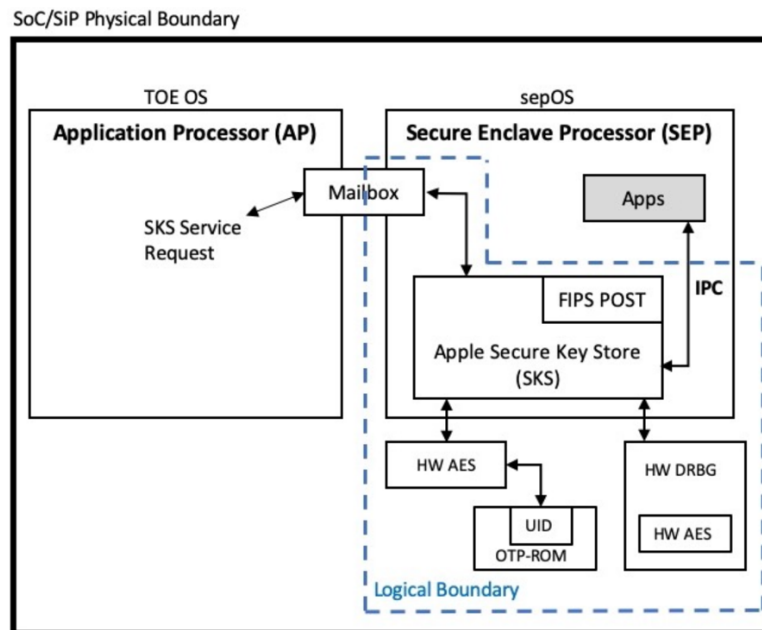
SoC/SiP Physical Boundary

TOE OS

Application Processor (AP)

SKS Service Request

Mailbox

sepOS

Secure Enclave Processor (SEP)

Apps

IPC

FIPS POST

Apple Secure Key Store (SKS)

HW AES

UID

OTP-ROM

HW DRBG

HW AES

Logical Boundary